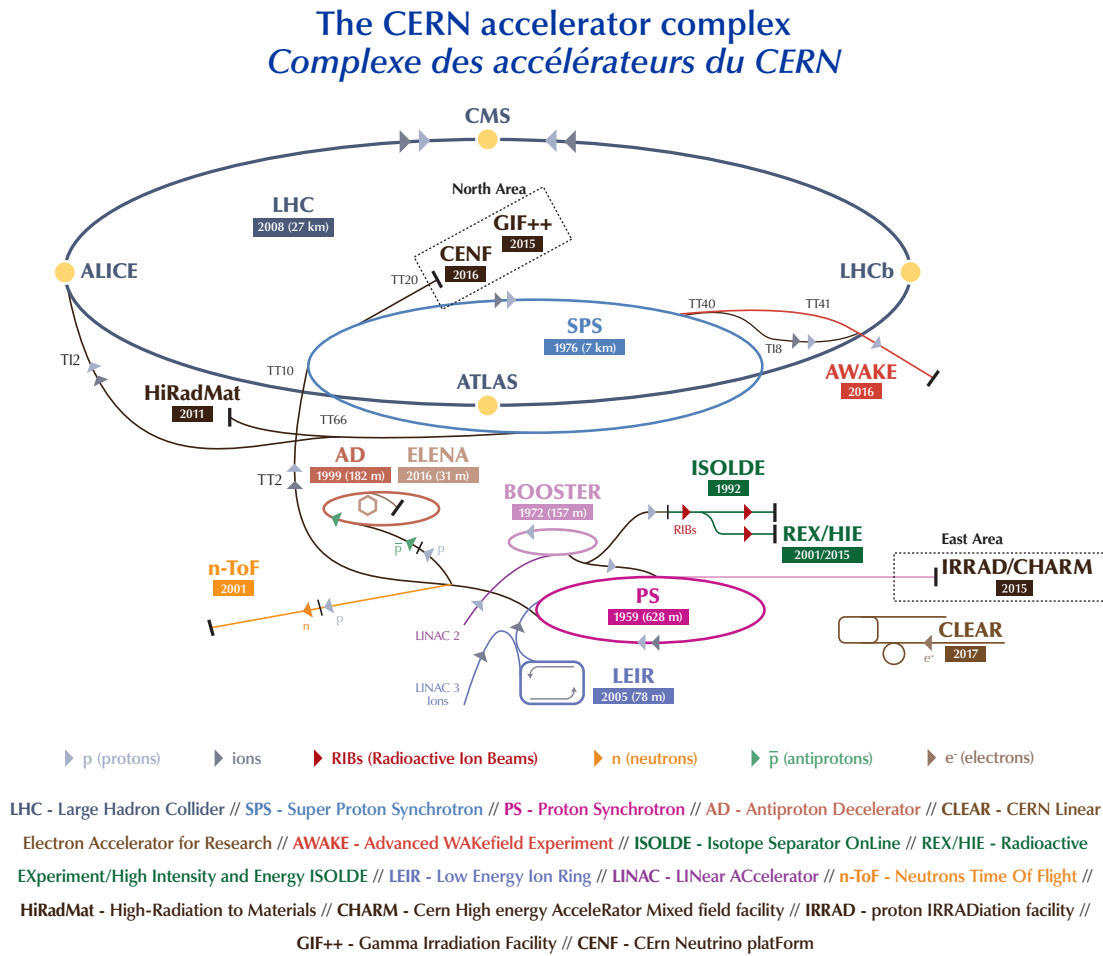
The CERN accelerator complex
Complexe des accélérateurs du CERN

CMS

North Area

LHC
2008 (27 km)

GIF++
2015

CENF
2016

ALICE

TT20

LHCb

TT40

TT41

SPS
1976 (7 km)

TI8

TI2

TT10

ATLAS

AWAKE
2016

HiRadMat
2011

TT66

AD
1999 (182 m)

ELENA
2016 (31 m)

TT2

ISOLDE
1992

BOOSTER
1972 (157 m)

RIBs

REX/HIE
2001/2015

$\overline{p}$

p

East Area

n-ToF
2001

IRRAD/CHARM
2015

PS
1959 (628 m)

n

p

LINAC 2

CLEAR
2017

$e^-$

LINAC 3
Ions

LEIR
2005 (78 m)

p (protons)   ions   RIBs (Radioactive Ion Beams)   n (neutrons)   $\overline{p}$ (antiprotons)   $e^-$ (electrons)

LHC - Large Hadron Collider // SPS - Super Proton Synchrotron // PS - Proton Synchrotron // AD - Antiproton Decelerator // CLEAR - CERN Linear Electron Accelerator for Research // AWAKE - Advanced WAKefield Experiment // ISOLDE - Isotope Separator OnLine // REX/HIE - Radioactive EXperiment/High Intensity and Energy ISOLDE // LEIR - Low Energy Ion Ring // LINAC - LINear ACcelerator // n-ToF - Neutrons Time Of Flight // HiRadMat - High-Radiation to Materials // CHARM - Cern High energy AcceleRator Mixed field facility // IRRAD - proton IRRADiation facility // GIF++ - Gamma Irradiation Facility // CENF - CErn Neutrino platForm